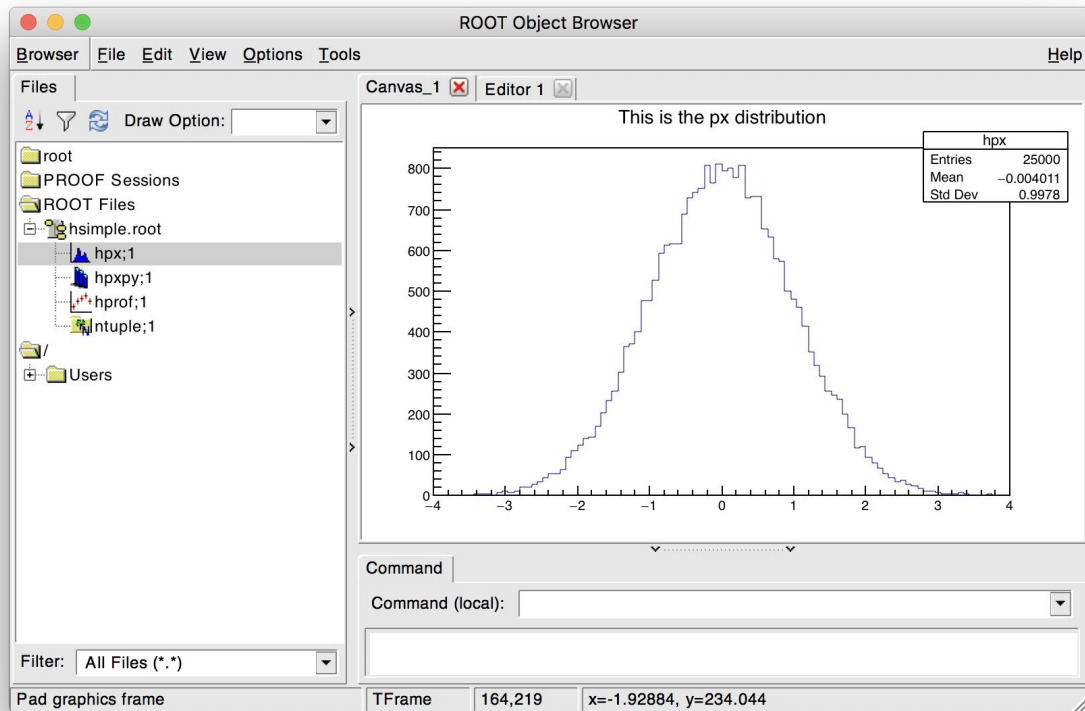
ROOT Object Browser

Browser File Edit View Options Tools Help

Files

Draw Option:

root
PROOF Sessions
ROOT Files
hsimple.root
hpx;1
hpxpy;1
hprof;1
ntuple;1
/
Users

Filter: All Files (*.*)

Canvas_1 Editor 1

This is the px distribution

| hpx | |
|---|---|
| Entries | 25000 |
| Mean | −0.004011 |
| Std Dev | 0.9978 |

800
700
600
500
400
300
200
100
0
−4 −3 −2 −1 0 1 2 3 4

Command

Command (local):

Pad graphics frame | TFrame | 164,219 | x=-1.92884, y=234.044